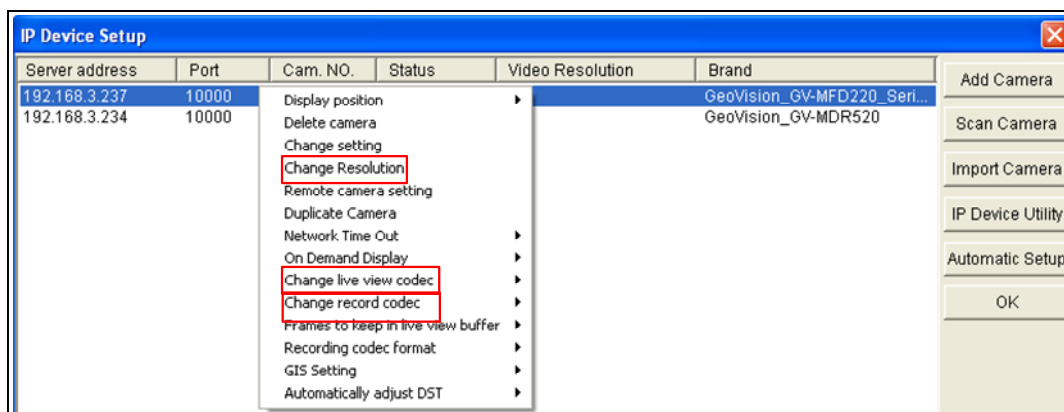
IP Device Setup

| Server address | Port | Cam. NO. | Status | Video Resolution | Brand |
|---|---|---|---|---|---|
| 192.168.3.237 | 10000 | | | | GeoVision_GV-MFD220_Seri... |
| 192.168.3.234 | 10000 | | | | GeoVision_GV-MDR520 |

Display position
Delete camera
Change setting
Change Resolution
Remote camera setting
Duplicate Camera
Network Time Out
On Demand Display
Change live view codec
Change record codec
Frames to keep in live view buffer
Recording codec format
GIS Setting
Automatically adjust DST

Add Camera
Scan Camera
Import Camera
IP Device Utility
Automatic Setup
OK